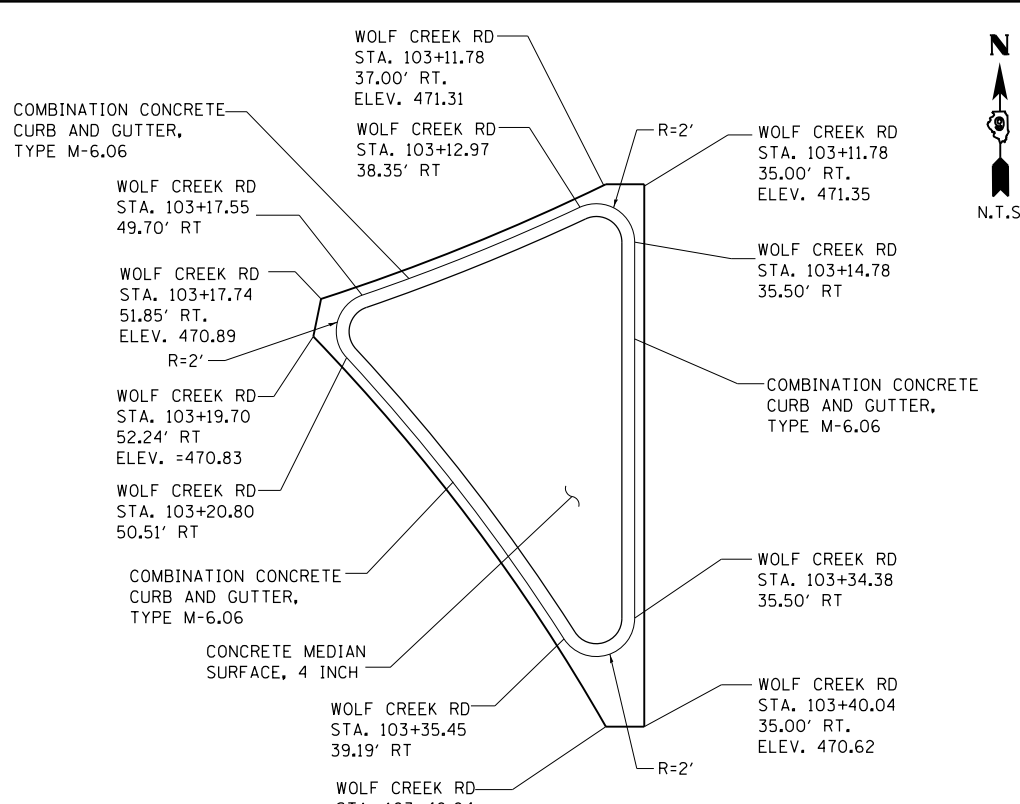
WOLF CREEK RD
STA. 103+11.78
37.00' RT.
ELEV. 471.31

N

COMBINATION CONCRETE CURB AND GUTTER, TYPE M-6.06

WOLF CREEK RD
STA. 103+12.97
38.35' RT

R=2'

WOLF CREEK RD
STA. 103+11.78
35.00' RT.
ELEV. 471.35

N.T.S

WOLF CREEK RD
STA. 103+17.55
49.70' RT

WOLF CREEK RD
STA. 103+14.78
35.50' RT

WOLF CREEK RD
STA. 103+17.74
51.85' RT.
ELEV. 470.89

R=2'

COMBINATION CONCRETE CURB AND GUTTER, TYPE M-6.06

WOLF CREEK RD
STA. 103+19.70
52.24' RT
ELEV. =470.83

WOLF CREEK RD
STA. 103+20.80
50.51' RT

WOLF CREEK RD
STA. 103+34.38
35.50' RT

COMBINATION CONCRETE CURB AND GUTTER, TYPE M-6.06

CONCRETE MEDIAN SURFACE, 4 INCH

WOLF CREEK RD
STA. 103+40.04
35.00' RT.
ELEV. 470.62

WOLF CREEK RD
STA. 103+35.45
39.19' RT

R=2'

WOLF CREEK RD
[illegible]